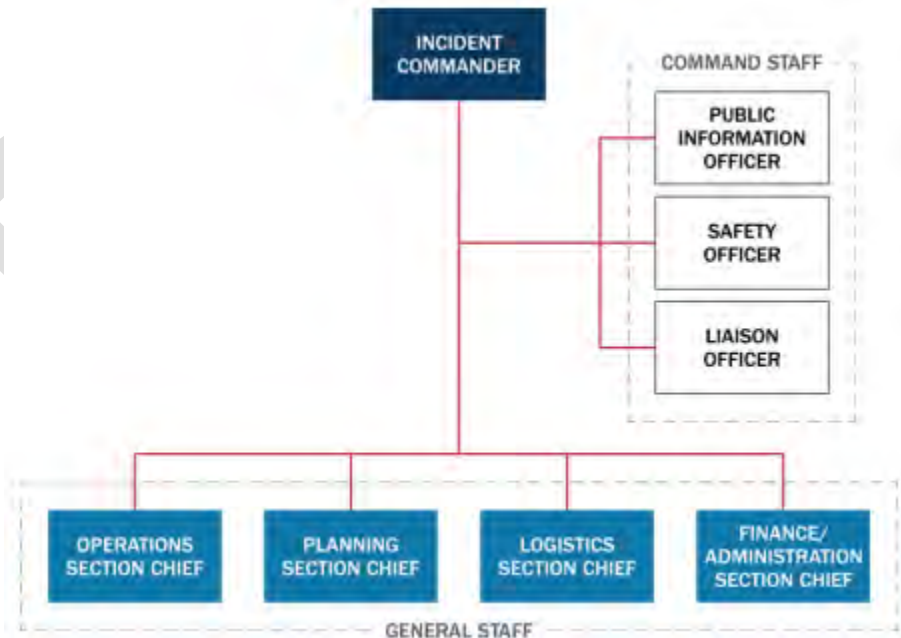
INCIDENT COMMANDER

COMMAND STAFF

PUBLIC INFORMATION OFFICER

SAFETY OFFICER

LIAISON OFFICER

OPERATIONS SECTION CHIEF

PLANNING SECTION CHIEF

LOGISTICS SECTION CHIEF

FINANCE/ ADMINISTRATION SECTION CHIEF

GENERAL STAFF